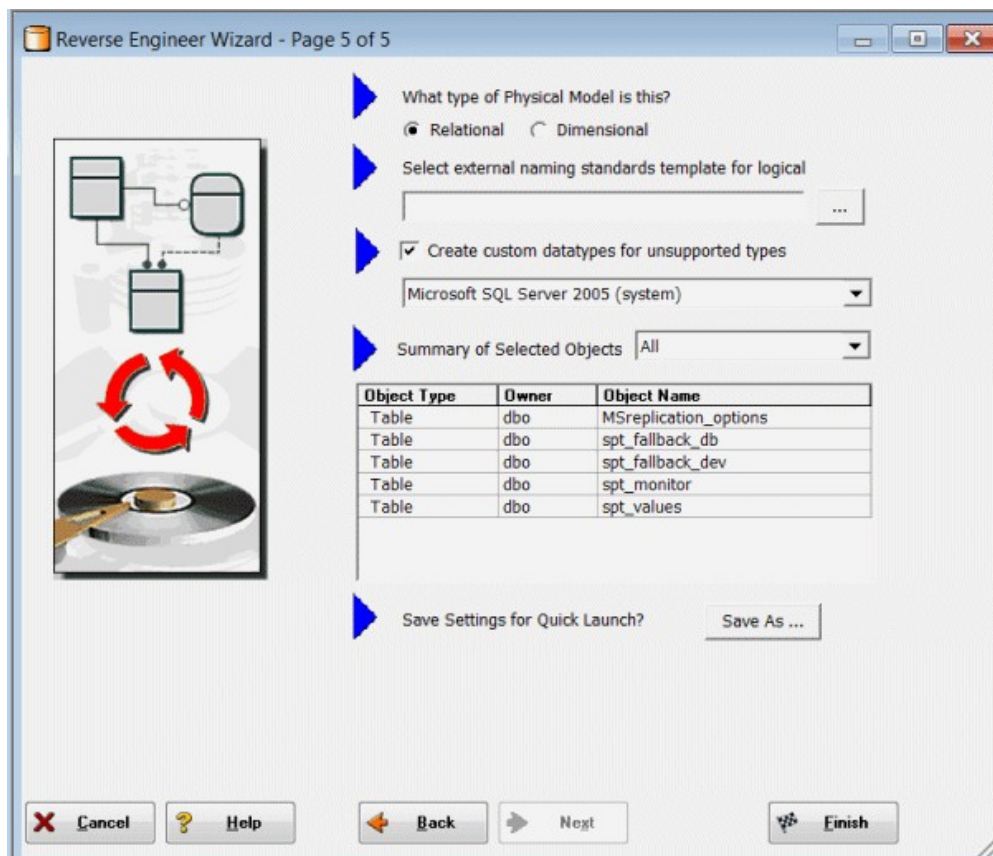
Reverse Engineer Wizard - Page 5 of 5

What type of Physical Model is this?

Relational Dimensional

Select external naming standards template for logical

...

Create custom datatypes for unsupported types

Microsoft SQL Server 2005 (system)

Summary of Selected Objects All

| Object Type | Owner | Object Name |
|---|---|---|
| Table | dbo | MSreplication_options |
| Table | dbo | spt_fallback_db |
| Table | dbo | spt_fallback_dev |
| Table | dbo | spt_monitor |
| Table | dbo | spt_values |

Save Settings for Quick Launch? Save As ...

Cancel Help Back Next Finish